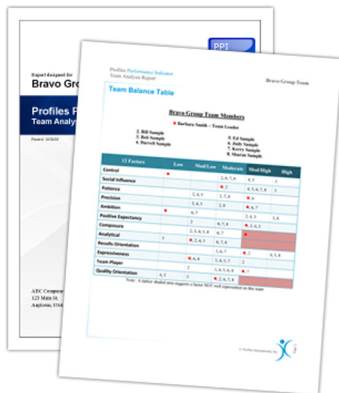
Report designed for
Bravo Gro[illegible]

Profiles P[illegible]
Team Analy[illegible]

Posted: 12/31/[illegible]

ABC Compan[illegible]
123 Main St.
Anytown, USA

PPI

Profiles Performance Indicator
Team Analysis Report

Bravo Group Team

Team Balance Table

Bravo Group Team Members

■ Barbara Smith – Team Leader

2. Bill Sample
3. Bob Sample
4. Darrell Sample

5. Ed Sample
6. Judy Sample
7. Kerry Sample
8. Marcus Sample

| 12 Factors | Low | Mod/Low | Moderate | Mod/High | High |
|---|---|---|---|---|---|
| Control | | ■ | 2, 6, 7, 8 | 4, 5 | 3 |
| Social Influence | | | ■ | 4, 5, 6, 7, 8 | 3 |
| Potence | | | 2 | | |
| Precision | | 2, 4, 5 | 3, 7, 8 | ■, 6 | |
| Ambition | ■ | 6, 7 | 2, 8 | 4, 7 | |
| Positive Expectancy | | 2 | | 3, 4, 5 | 3, 6 |
| Composure | | 2, 3, 4, 5, 8 | 6, 7 | ■ | |
| Analytical | 3 | ■, 2, 4, 5 | 6, 7, 8 | | |
| Results Orientation | | | | | |
| Expressiveness | | | 2, 6, 7 | ■, 3 | 4, 5, 8 |
| Systematic | | ■, 6 | 3, 4, 5, 7 | 2 | |
| Team Player | | 2 | 3, 4, 5, 6, 8 | ■, 7 | |
| Quality Orientation | 4, 5 | 3 | ■, 2, 6, 7, 8 | | |

Note: A darker shaded area suggests a factor NOT well represented on the team

© Profiles International, Inc.